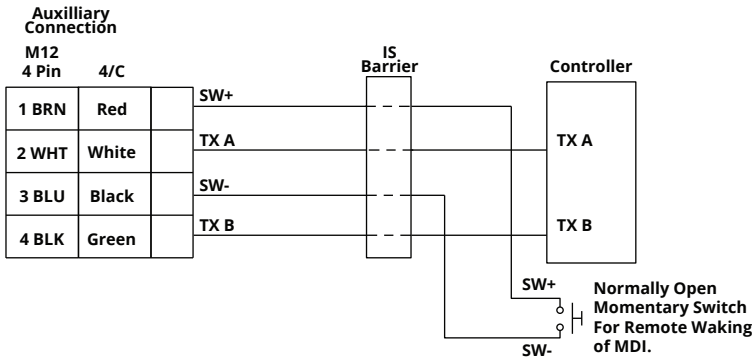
Auxilliary Connection

| M12 4 Pin | 4/C |
|---|---|
| 1 BRN | Red |
| 2 WHT | White |
| 3 BLU | Black |
| 4 BLK | Green |

SW+
TX A
SW-
TX B

IS Barrier

Controller
TX A
TX B

SW+
SW-

Normally Open Momentary Switch For Remote Waking of MDI.